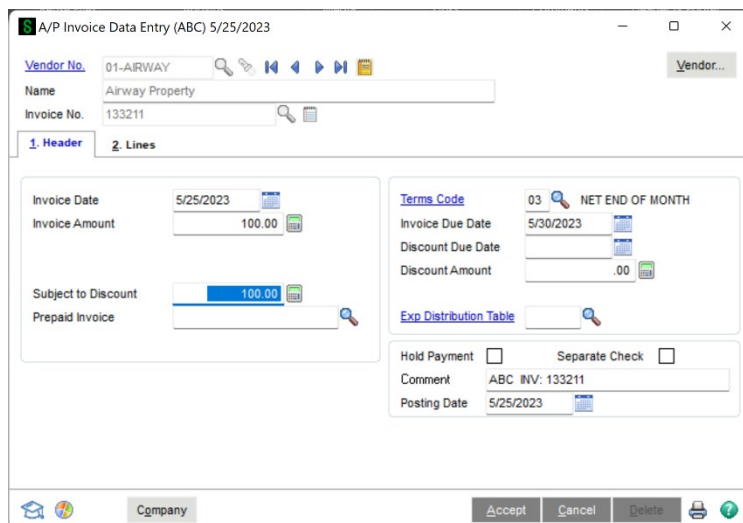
A/P Invoice Data Entry (ABC) 5/25/2023

Vendor No. 01-AIRWAY

Vendor...

Name Airway Property

Invoice No. 133211

1. Header

2. Lines

Invoice Date 5/25/2023

Invoice Amount 100.00

Subject to Discount 100.00

Prepaid Invoice

Terms Code 03 NET END OF MONTH

Invoice Due Date 5/30/2023

Discount Due Date

Discount Amount .00

Exp Distribution Table

Hold Payment

Separate Check

Comment ABC INV: 133211

Posting Date 5/25/2023

Company

Accept

Cancel

Delete